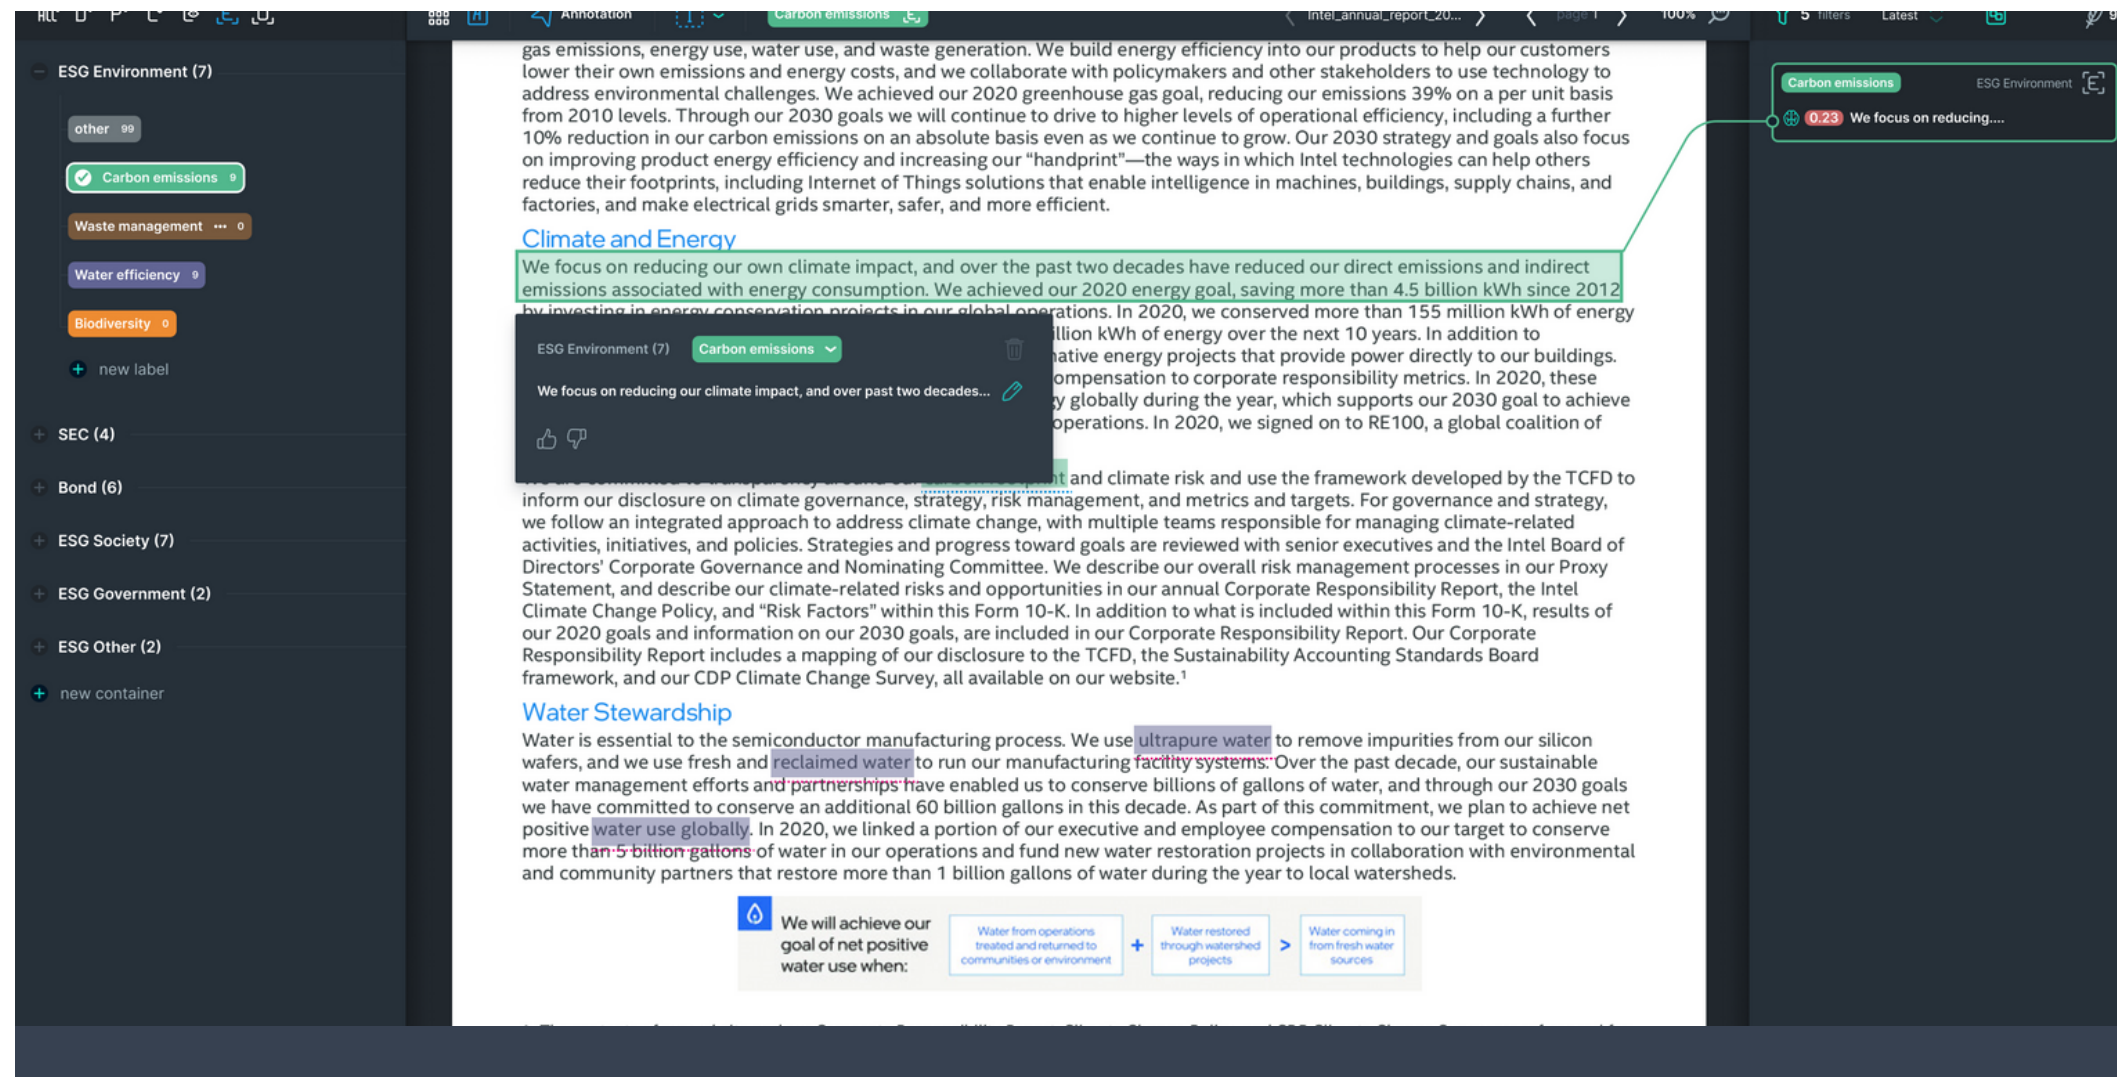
Annotation Carbon emissions Intel_annual_report_20... page 1 100% 5 filters Latest

ESG Environment (7)

other 99

Carbon emissions 9

Waste management ••• 0

Water efficiency 9

Biodiversity 0

new label

SEC (4)

Bond (6)

ESG Society (7)

ESG Government (2)

ESG Other (2)

new container

gas emissions, energy use, water use, and waste generation. We build energy efficiency into our products to help our customers lower their own emissions and energy costs, and we collaborate with policymakers and other stakeholders to use technology to address environmental challenges. We achieved our 2020 greenhouse gas goal, reducing our emissions 39% on a per unit basis from 2010 levels. Through our 2030 goals we will continue to drive to higher levels of operational efficiency, including a further 10% reduction in our carbon emissions on an absolute basis even as we continue to grow. Our 2030 strategy and goals also focus on improving product energy efficiency and increasing our "handprint"—the ways in which Intel technologies can help others reduce their footprints, including Internet of Things solutions that enable intelligence in machines, buildings, supply chains, and factories, and make electrical grids smarter, safer, and more efficient.

Climate and Energy

We focus on reducing our own climate impact, and over the past two decades have reduced our direct emissions and indirect emissions associated with energy consumption. We achieved our 2020 energy goal, saving more than 4.5 billion kWh since 2012 by investing in energy conservation projects in our global operations. In 2020, we conserved more than 155 million kWh of energy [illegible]llion kWh of energy over the next 10 years. In addition to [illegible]ative energy projects that provide power directly to our buildings. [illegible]ompensation to corporate responsibility metrics. In 2020, these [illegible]y globally during the year, which supports our 2030 goal to achieve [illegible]operations. In 2020, we signed on to RE100, a global coalition of

ESG Environment (7) Carbon emissions

We focus on reducing our climate impact, and over past two decades...

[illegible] and climate risk and use the framework developed by the TCFD to inform our disclosure on climate governance, strategy, risk management, and metrics and targets. For governance and strategy, we follow an integrated approach to address climate change, with multiple teams responsible for managing climate-related activities, initiatives, and policies. Strategies and progress toward goals are reviewed with senior executives and the Intel Board of Directors' Corporate Governance and Nominating Committee. We describe our overall risk management processes in our Proxy Statement, and describe our climate-related risks and opportunities in our annual Corporate Responsibility Report, the Intel Climate Change Policy, and "Risk Factors" within this Form 10-K. In addition to what is included within this Form 10-K, results of our 2020 goals and information on our 2030 goals, are included in our Corporate Responsibility Report. Our Corporate Responsibility Report includes a mapping of our disclosure to the TCFD, the Sustainability Accounting Standards Board framework, and our CDP Climate Change Survey, all available on our website.$^1$

Water Stewardship

Water is essential to the semiconductor manufacturing process. We use ultrapure water to remove impurities from our silicon wafers, and we use fresh and reclaimed water to run our manufacturing facility systems. Over the past decade, our sustainable water management efforts and partnerships have enabled us to conserve billions of gallons of water, and through our 2030 goals we have committed to conserve an additional 60 billion gallons in this decade. As part of this commitment, we plan to achieve net positive water use globally. In 2020, we linked a portion of our executive and employee compensation to our target to conserve more than 5 billion gallons of water in our operations and fund new water restoration projects in collaboration with environmental and community partners that restore more than 1 billion gallons of water during the year to local watersheds.

We will achieve our goal of net positive water use when: Water from operations treated and returned to communities or environment + Water restored through watershed projects > Water coming in from fresh water sources

Carbon emissions ESG Environment
0.23 We focus on reducing....